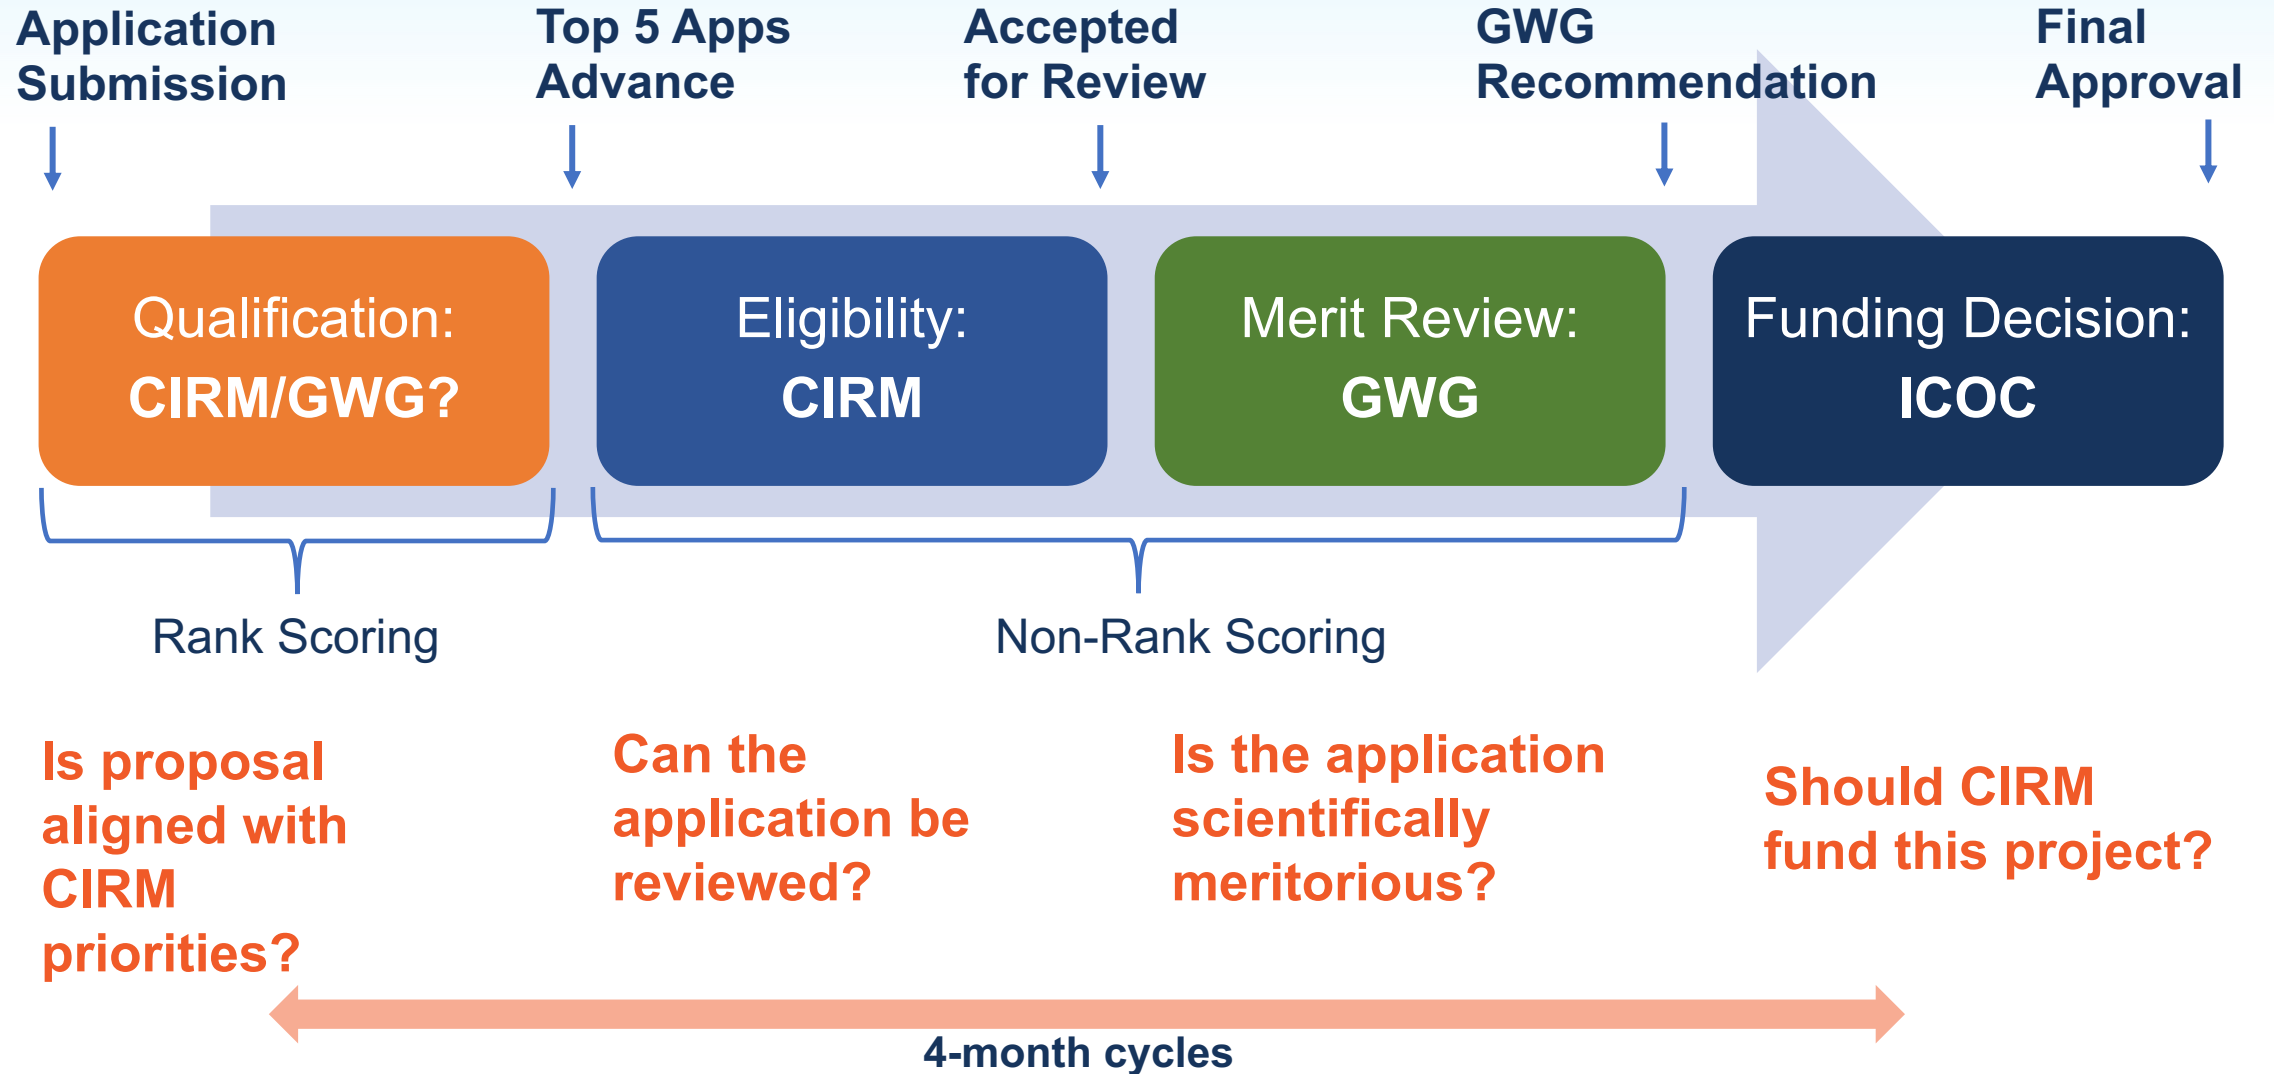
Application Submission

Top 5 Apps Advance

Accepted for Review

GWG Recommendation

Final Approval

Qualification:
CIRM/GWG?

Eligibility:
CIRM

Merit Review:
GWG

Funding Decision:
ICOC

Rank Scoring

Non-Rank Scoring

Is proposal aligned with CIRM priorities?

Can the application be reviewed?

Is the application scientifically meritorious?

Should CIRM fund this project?

4-month cycles